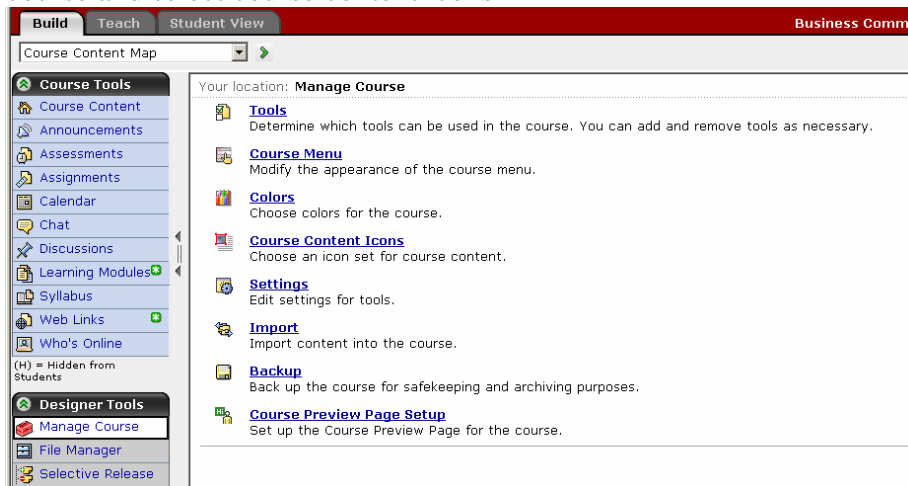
Build | Teach | Student View

Business Comm

Course Content Map

Course Tools
Course Content
Announcements
Assessments
Assignments
Calendar
Chat
Discussions
Learning Modules
Syllabus
Web Links
Who's Online
(H) = Hidden from Students

Designer Tools
Manage Course
File Manager
Selective Release

Your location: Manage Course

Tools
Determine which tools can be used in the course. You can add and remove tools as necessary.

Course Menu
Modify the appearance of the course menu.

Colors
Choose colors for the course.

Course Content Icons
Choose an icon set for course content.

Settings
Edit settings for tools.

Import
Import content into the course.

Backup
Back up the course for safekeeping and archiving purposes.

Course Preview Page Setup
Set up the Course Preview Page for the course.